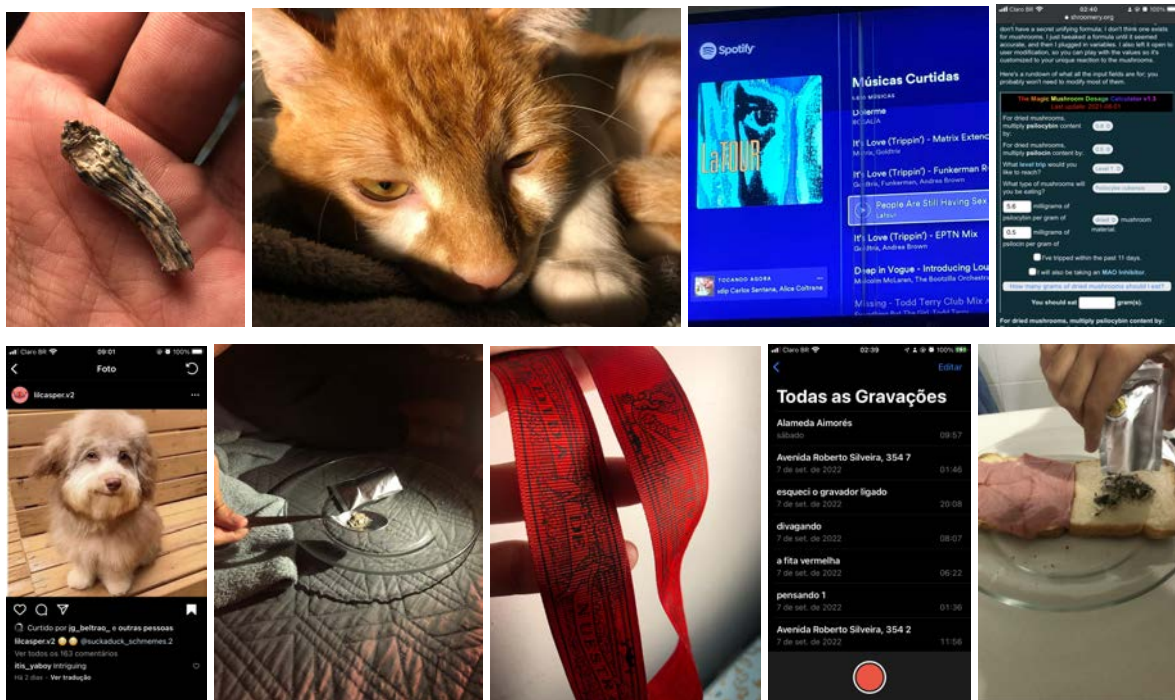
Spotify

Músicas Curtidas

Doterme

It's Love (Trippin') - Matrix Extend

It's Love (Trippin') - Funkerman R
Goldtrix, Funkerman, Andrea Brown

People Are Still Having Sex
Latour

It's Love (Trippin') - EPTN Mix
Goldtrix, Andrea Brown

Deep in Vogue - Introducing Lou
Malcolm McLaren, The Bootzilla Orchestra

Missing - Todd Terry Club Mix

TOCANDO AGORA
Carlos Santana, Alice Coltrane

LaTOUR

Claro BR 02:40
shroomery.org

don't have a secret unifying formula; I don't think one exists for mushrooms. I just tweaked a formula until it seemed accurate, and then I plugged in variables. I also left it open to user modification, so you can play with the values so it's customized to your unique reaction to the mushrooms.

Here's a rundown of what all the input fields are for; you probably won't need to modify most of them.

The Magic Mushroom Dosage Calculator v1.3
Last update: 2021-08-21

For dried mushrooms, multiply psilocybin content by:
For dried mushrooms, multiply psilocin content by:
What level trip would you like to reach?
What type of mushrooms will you be eating?
5.6 milligrams of psilocybin per gram of
0.5 milligrams of psilocin per gram of
dried mushroom material.
I've tripped within the past 11 days.
I will also be taking an MAO Inhibitor.
How many grams of dried mushrooms should I eat?
You should eat gram(s).

For dried mushrooms, multiply psilocybin content by:

Claro BR 09:01 100%
Foto
lilcasper.v2
Curtido por jg_beltrao_ e outras pessoas
lilcasper.v2 @suckaduck_schmemes.2
Ver todos os 163 comentários
itis_yaboy intriguing
Há 2 dias · Ver tradução

Claro BR 02:39 100%
Editar
Todas as Gravações
Alameda Aimorés
sábado 09:57
Avenida Roberto Silveira, 354 7
7 de set. de 2022 01:46
esqueci o gravador ligado
7 de set. de 2022 20:08
divagando
7 de set. de 2022 08:07
a fita vermelha
7 de set. de 2022 06:22
pensando 1
7 de set. de 2022 01:36
Avenida Roberto Silveira, 354 2
7 de set. de 2022 11:56